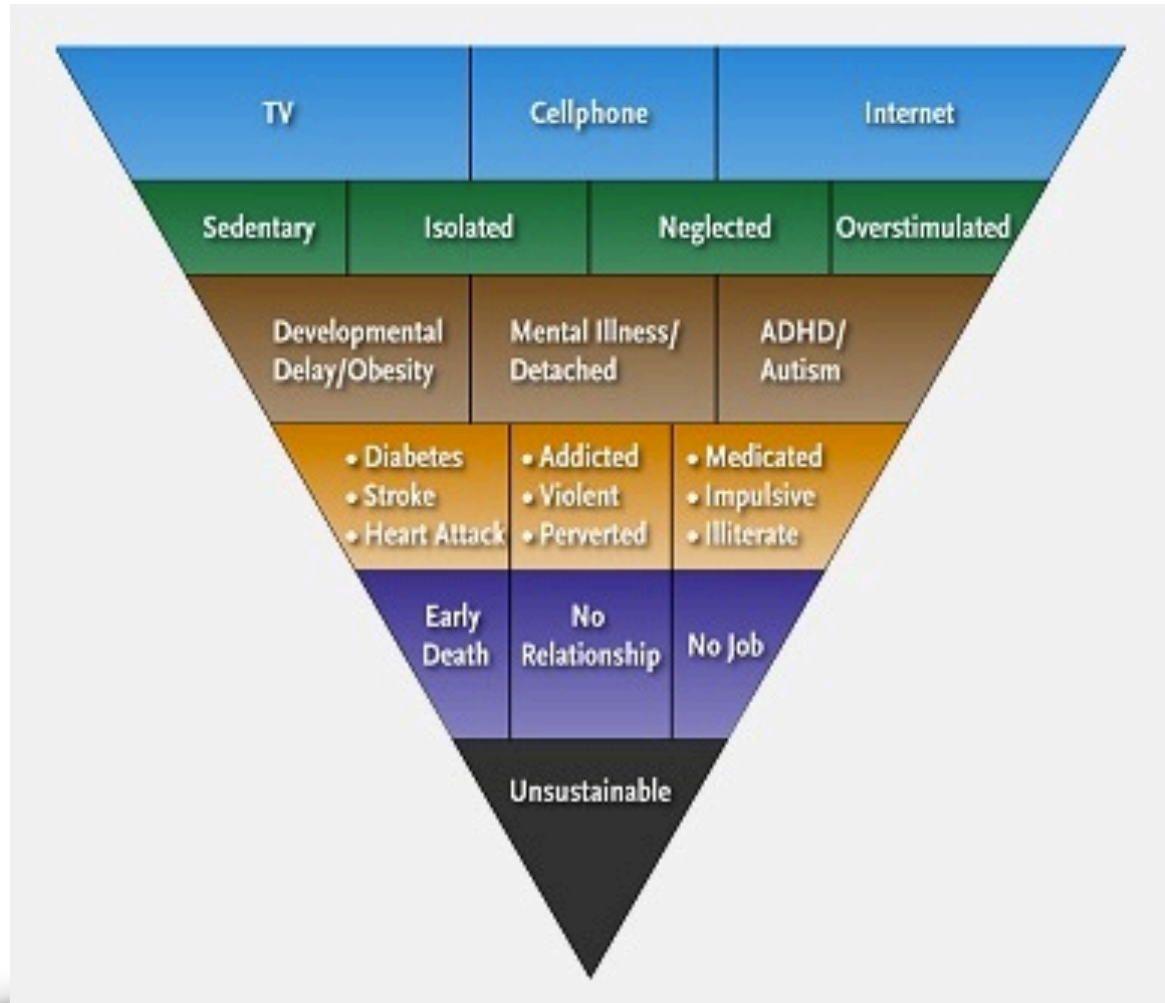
TV
Cellphone
Internet

Sedentary
Isolated
Neglected
Overstimulated

Developmental Delay/Obesity
Mental Illness/ Detached
ADHD/ Autism

• Diabetes
• Stroke
• Heart Attack

• Addicted
• Violent
• Perverted

• Medicated
• Impulsive
• Illiterate

Early Death
No Relationship
No Job

Unsustainable